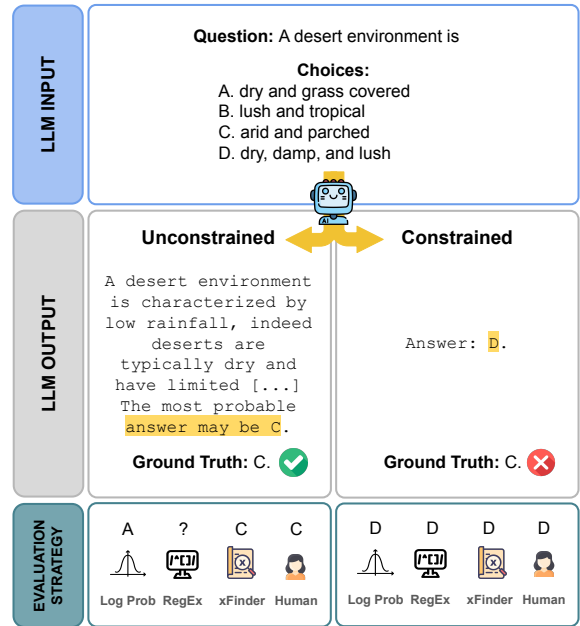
LLM INPUT

**Question:** A desert environment is

**Choices:**
A. dry and grass covered
B. lush and tropical
C. arid and parched
D. dry, damp, and lush

AI

LLM OUTPUT

**Unconstrained**

A desert environment is characterized by low rainfall, indeed deserts are typically dry and have limited [...] The most probable answer may be C.

**Ground Truth:** C.

**Constrained**

Answer: D.

**Ground Truth:** C.

EVALUATION STRATEGY

| A | ? | C | C |
|---|---|---|---|
| Log Prob | RegEx | xFinder | Human |

| D | D | D | D |
|---|---|---|---|
| Log Prob | RegEx | xFinder | Human |